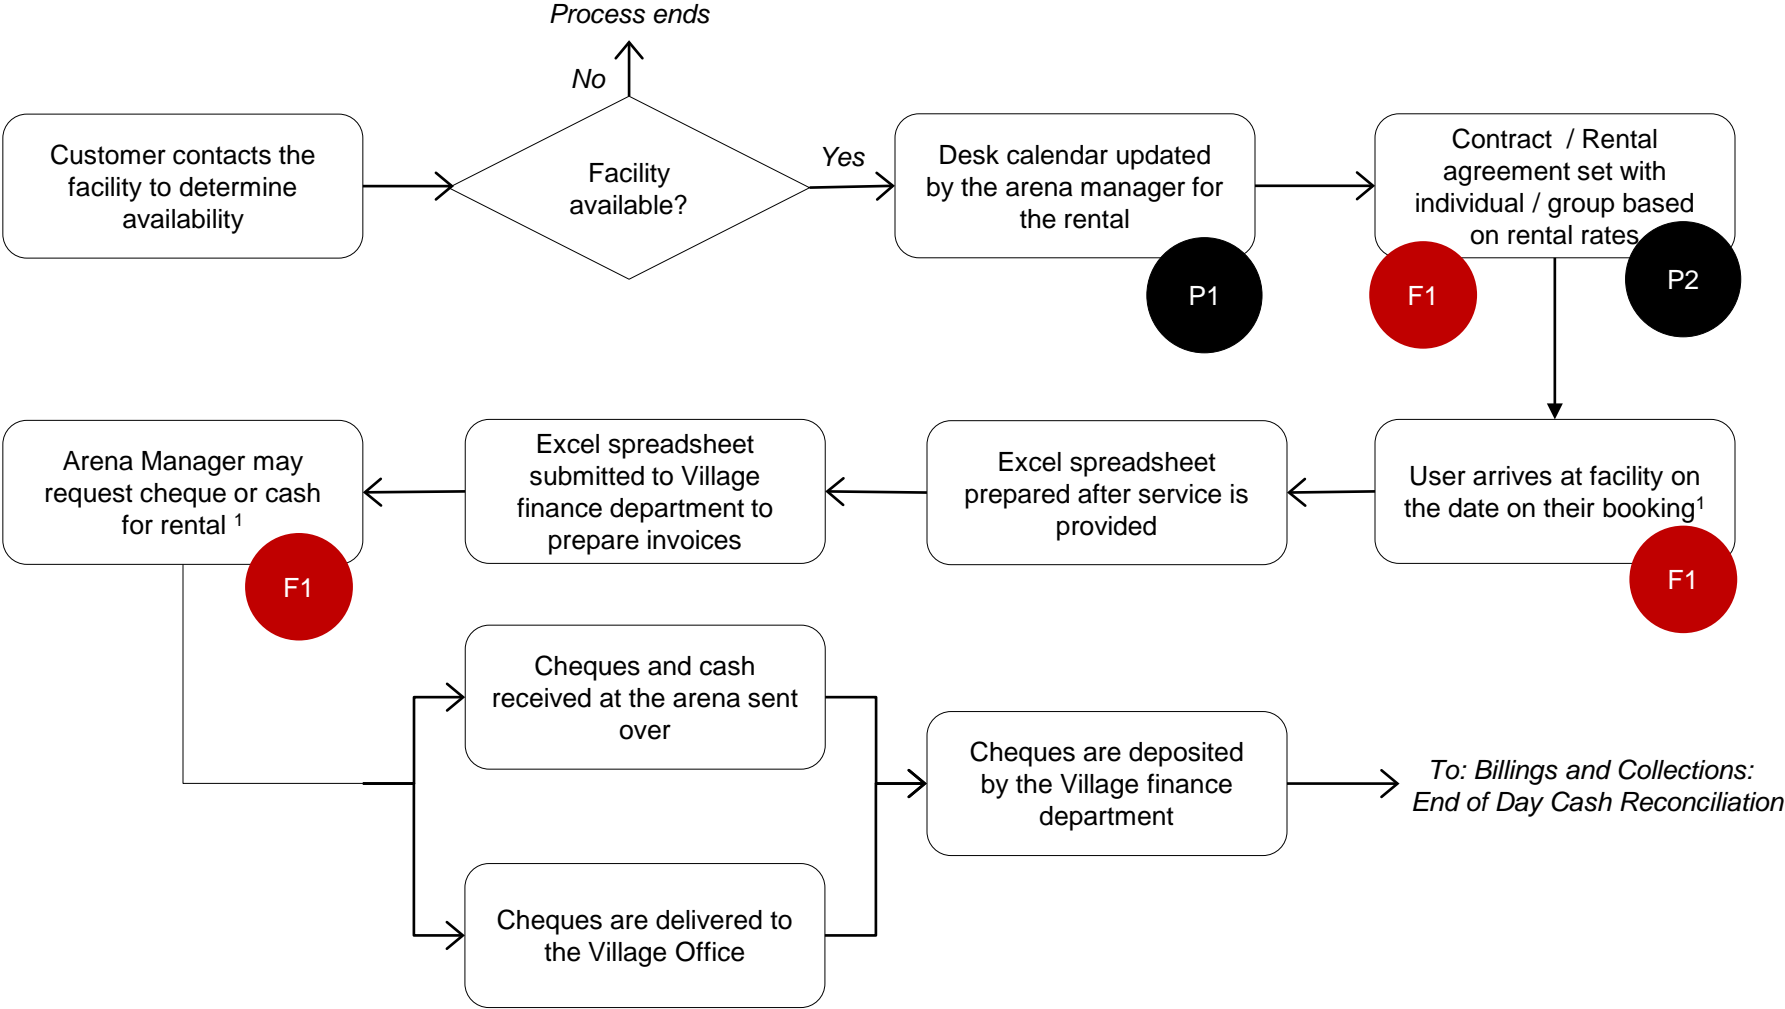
Process ends

No

Customer contacts the facility to determine availability

Facility available?

Yes

Desk calendar updated by the arena manager for the rental

P1

Contract / Rental agreement set with individual / group based on rental rates

F1

P2

User arrives at facility on the date on their booking$^1$

F1

Excel spreadsheet prepared after service is provided

Excel spreadsheet submitted to Village finance department to prepare invoices

Arena Manager may request cheque or cash for rental $^1$

F1

Cheques and cash received at the arena sent over

Cheques are delivered to the Village Office

Cheques are deposited by the Village finance department

To: Billings and Collections: End of Day Cash Reconciliation